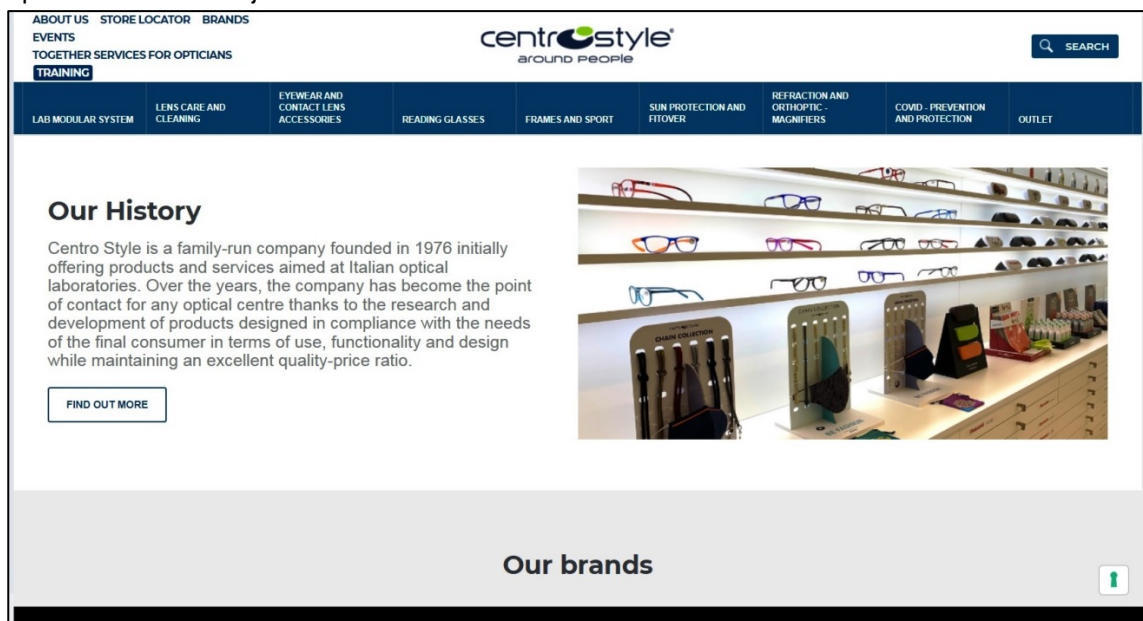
ABOUT US STORE LOCATOR BRANDS
EVENTS
TOGETHER SERVICES FOR OPTICIANS
TRAINING

centrostyle®
around people

SEARCH

LAB MODULAR SYSTEM | LENS CARE AND CLEANING | EYEWEAR AND CONTACT LENS ACCESSORIES | READING GLASSES | FRAMES AND SPORT | SUN PROTECTION AND FITOVER | REFRACTION AND ORTHOPTIC - MAGNIFIERS | COVID - PREVENTION AND PROTECTION | OUTLET

Our History

Centro Style is a family-run company founded in 1976 initially offering products and services aimed at Italian optical laboratories. Over the years, the company has become the point of contact for any optical centre thanks to the research and development of products designed in compliance with the needs of the final consumer in terms of use, functionality and design while maintaining an excellent quality-price ratio.

FIND OUT MORE

CHAIN COLLECTION

Our brands